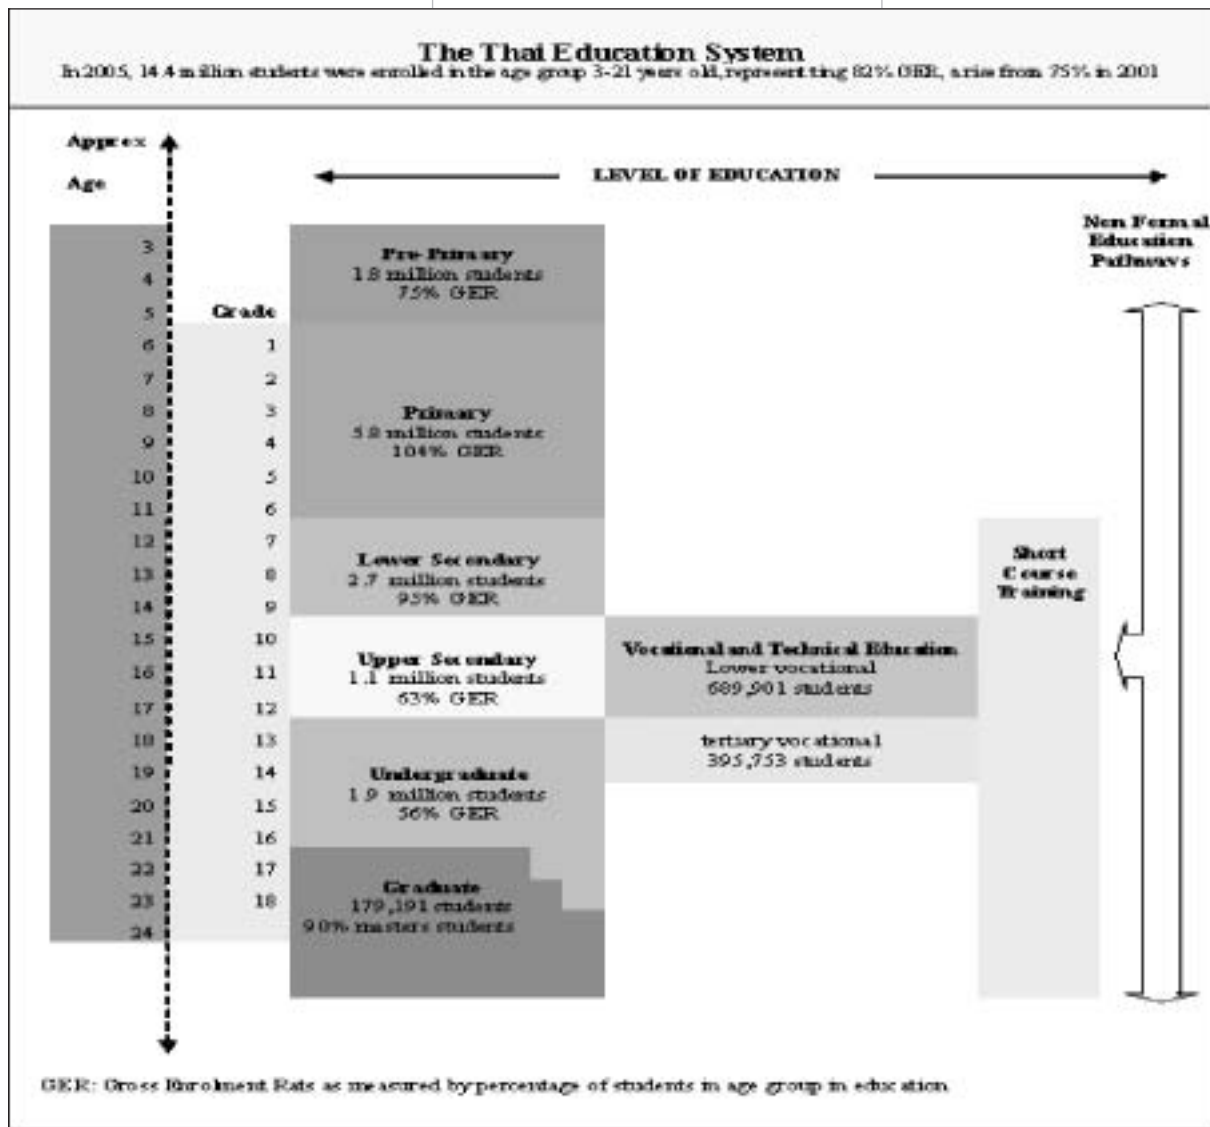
The Thai Education System
In 2005, 14.4 million students were enrolled in the age group 3-21 years old, representing 82% GER, a rise from 75% in 2001

Approx Age

LEVEL OF EDUCATION

Non Formal Education Pathways

| Age | Grade | |
|---|---|---|
| 3 | | Pre-Primary 1.8 million students 75% GER |
| 4 | | |
| 5 | Grade | |
| 6 | 1 | Primary 5.8 million students 104% GER |
| 7 | 2 | |
| 8 | 3 | |
| 9 | 4 | |
| 10 | 5 | |
| 11 | 6 | |
| 12 | 7 | Lower Secondary 2.7 million students 95% GER |
| 13 | 8 | |
| 14 | 9 | |
| 15 | 10 | Upper Secondary 1.1 million students 63% GER |
| 16 | 11 | |
| 17 | 12 | |
| 18 | 13 | Undergraduate 1.9 million students 56% GER |
| 19 | 14 | |
| 20 | 15 | |
| 21 | 16 | |
| 22 | 17 | Graduate 179,191 students 90% masters students |
| 23 | 18 | |
| 24 | | |

Vocational and Technical Education
Lower vocational
689,901 students

tertiary vocational
395,753 students

Short Course Training

GER: Gross Enrolment Rate as measured by percentage of students in age group in education